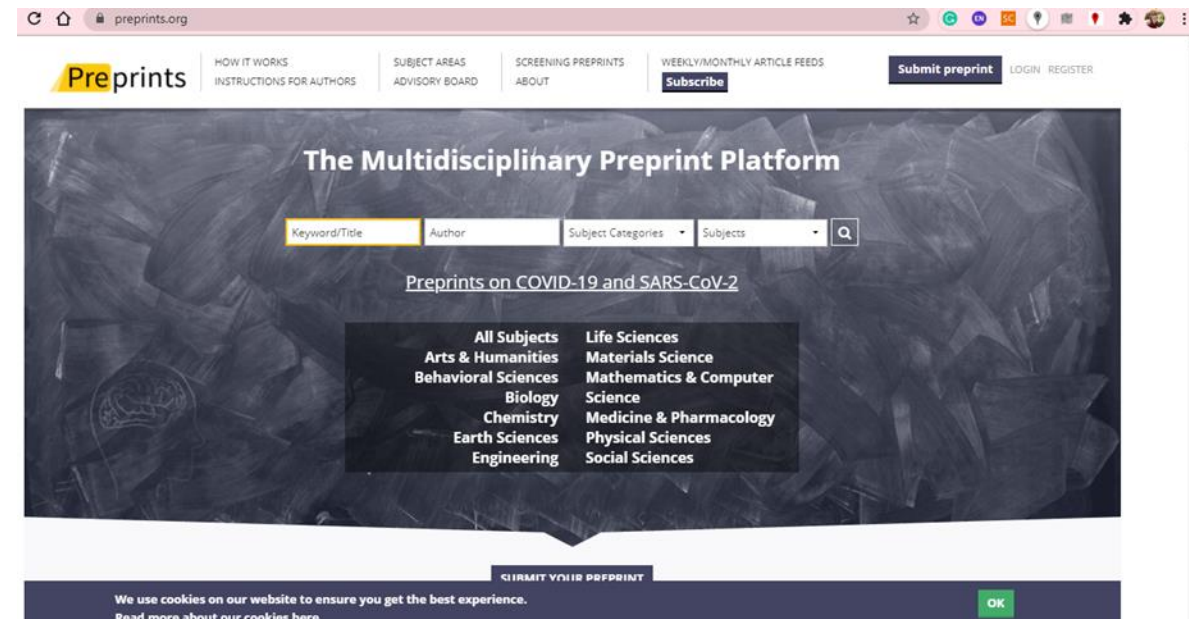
preprints.org

Preprints

HOW IT WORKS
INSTRUCTIONS FOR AUTHORS

SUBJECT AREAS
ADVISORY BOARD

SCREENING PREPRINTS
ABOUT

WEEKLY/MONTHLY ARTICLE FEEDS
Subscribe

Submit preprint LOGIN REGISTER

The Multidisciplinary Preprint Platform

Keyword/Title
Author
Subject Categories
Subjects

Preprints on COVID-19 and SARS-CoV-2

All Subjects
Arts & Humanities
Behavioral Sciences
Biology
Chemistry
Earth Sciences
Engineering

Life Sciences
Materials Science
Mathematics & Computer Science
Medicine & Pharmacology
Physical Sciences
Social Sciences

SUBMIT YOUR PREPRINT

We use cookies on our website to ensure you get the best experience.
Read more about our cookies here

OK